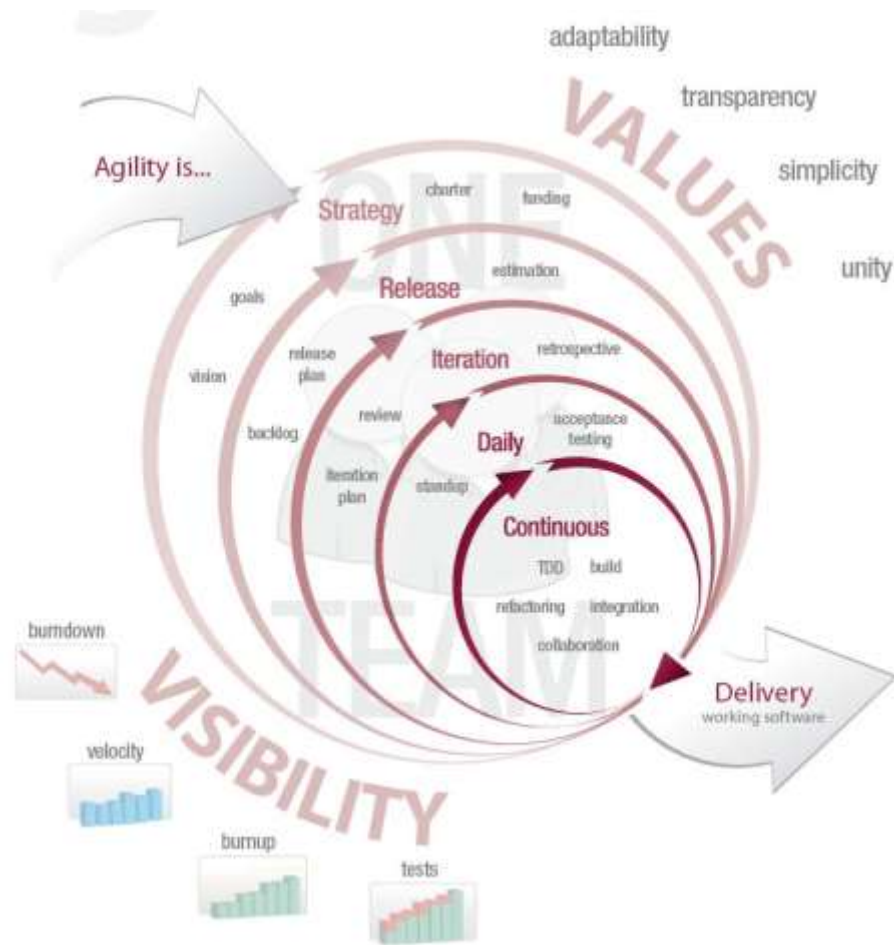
adaptability

transparency

simplicity

unity

VALUES

Agility is...

ONE

Strategy

charter

funding

goals

Release

estimation

vision

release plan

Iteration

retrospective

review

backlog

Daily

acceptance testing

iteration plan

standup

Continuous

TDD

build

refactoring

integration

collaboration

TEAM

burndown

VISIBILITY

Delivery

working software

velocity

burnup

tests